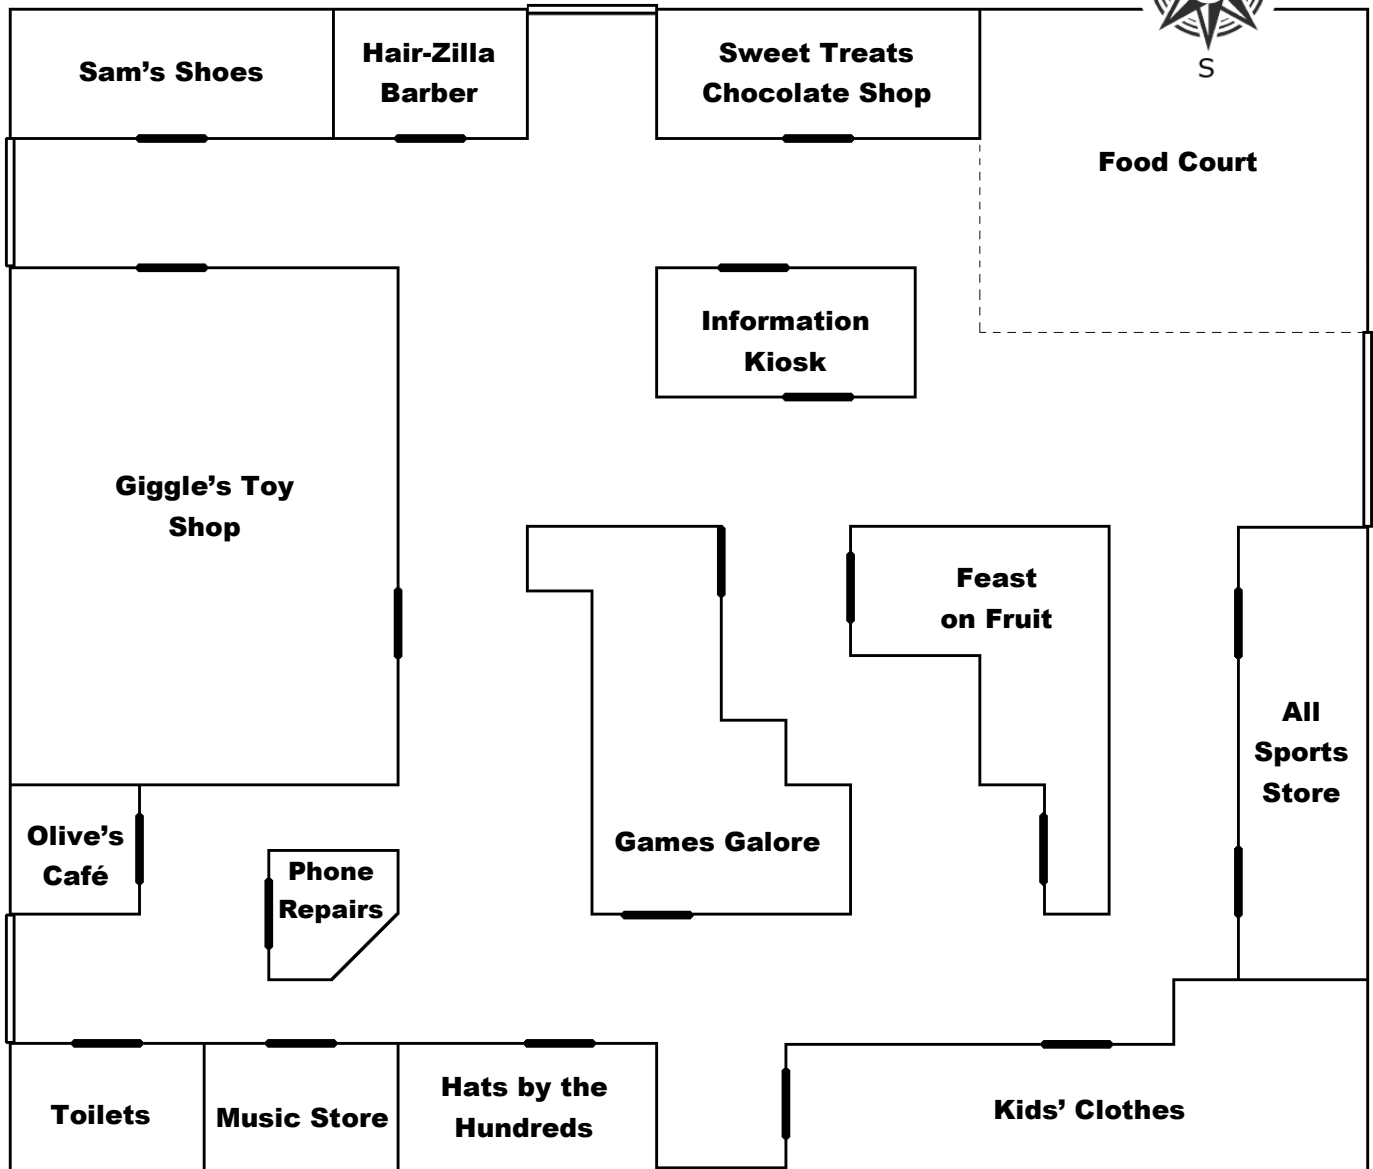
Sam's Shoes

Hair-Zilla Barber

Sweet Treats Chocolate Shop

S

Food Court

Information Kiosk

Giggle's Toy Shop

Feast on Fruit

All Sports Store

Olive's Café

Phone Repairs

Games Galore

Toilets

Music Store

Hats by the Hundreds

Kids' Clothes